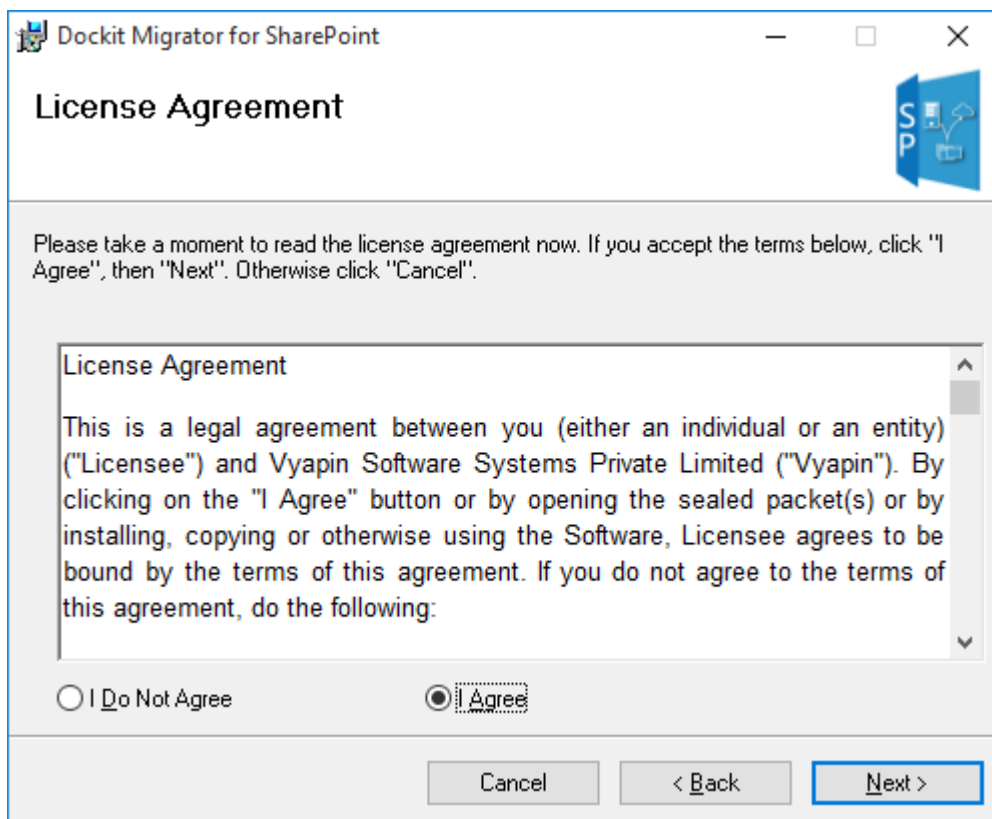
Dockit Migrator for SharePoint

License Agreement

SP

Please take a moment to read the license agreement now. If you accept the terms below, click "I Agree", then "Next". Otherwise click "Cancel".

License Agreement

This is a legal agreement between you (either an individual or an entity) ("Licensee") and Vyapin Software Systems Private Limited ("Vyapin"). By clicking on the "I Agree" button or by opening the sealed packet(s) or by installing, copying or otherwise using the Software, Licensee agrees to be bound by the terms of this agreement. If you do not agree to the terms of this agreement, do the following:

I Do Not Agree

I Agree

Cancel

< Back

Next >